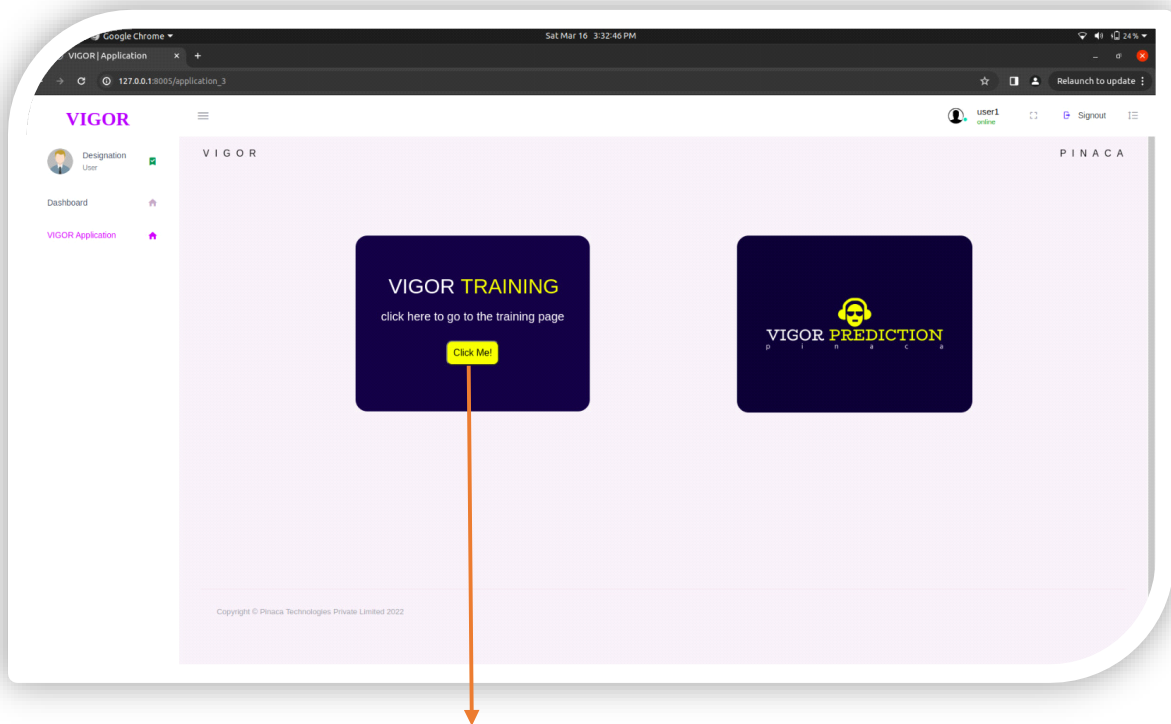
Google Chrome ▾
Sat Mar 16 3:32:46 PM
24 %
VIGOR | Application ×
+
127.0.0.1:8005/application_3
Relaunch to update

VIGOR
user1
online
Signout

Designation
User
Dashboard
VIGOR Application

V I G O R
P I N A C A

VIGOR TRAINING
click here to go to the training page
Click Me!

VIGOR PREDICTION
p i n a c a

Copyright © Pinaca Technologies Private Limited 2022